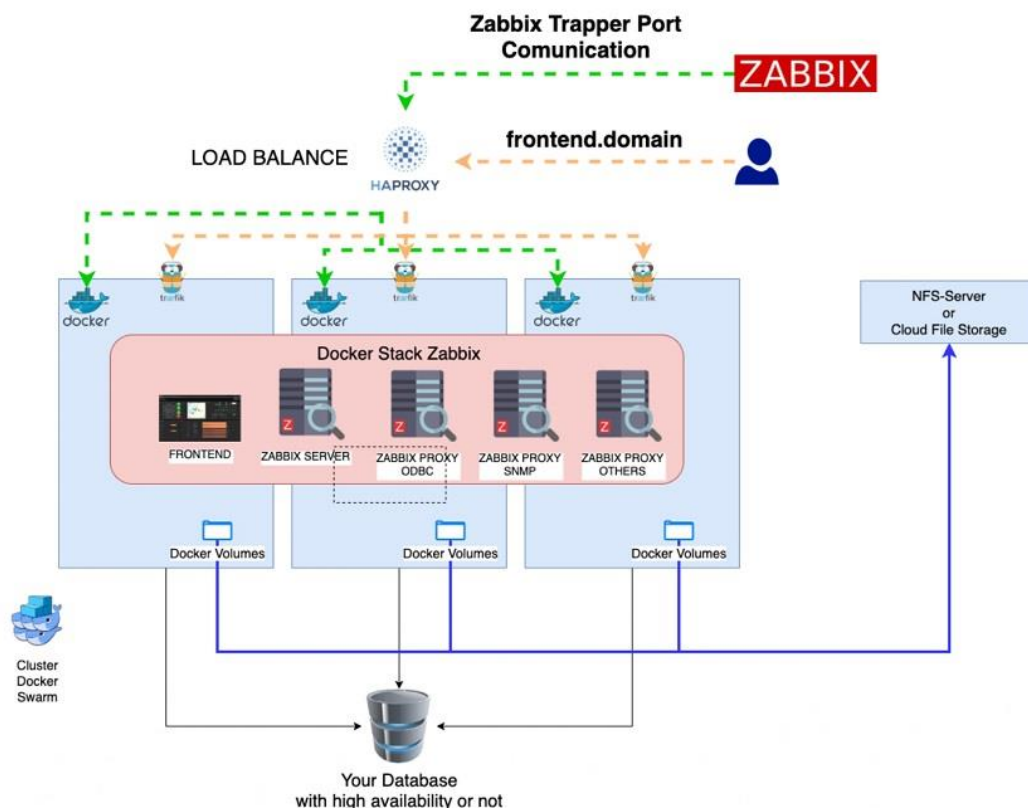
Zabbix Trapper Port Comunication

ZABBIX

LOAD BALANCE

HAPROXY

frontend.domain

docker
traefik

docker
traefik

docker
traefik

NFS-Server
or
Cloud File Storage

Docker Stack Zabbix

FRONTEND

ZABBIX SERVER

ZABBIX PROXY ODBC

ZABBIX PROXY SNMP

ZABBIX PROXY OTHERS

Docker Volumes

Docker Volumes

Docker Volumes

Cluster Docker Swarm

Your Database
with high availability or not